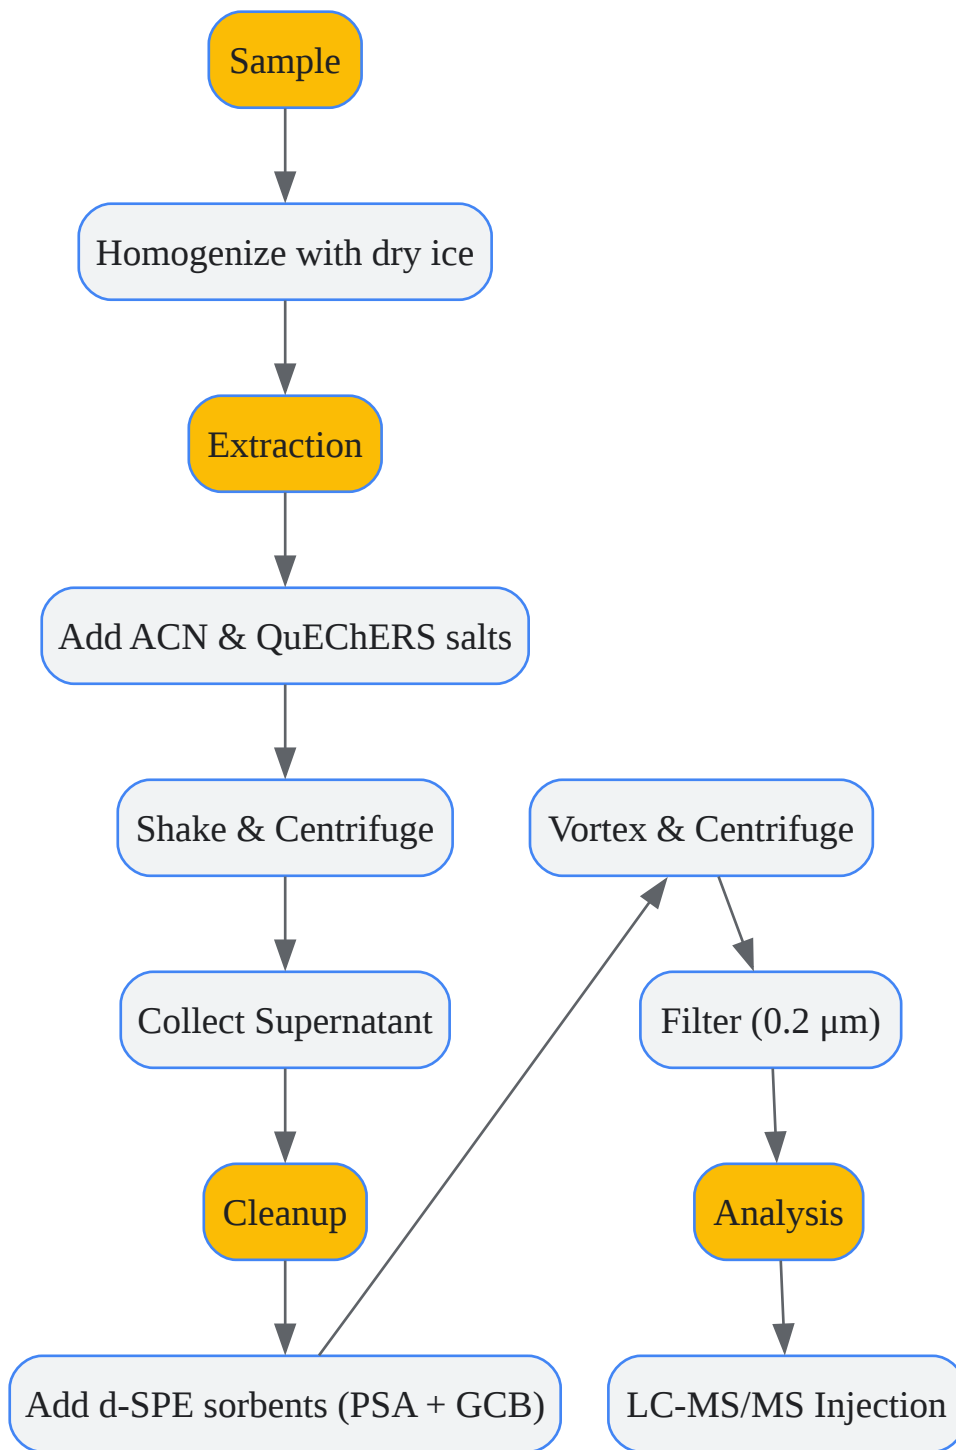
Sample

Homogenize with dry ice

Extraction

Add ACN & QuEChERS salts

Shake & Centrifuge

Collect Supernatant

Cleanup

Add d-SPE sorbents (PSA + GCB)

Vortex & Centrifuge

Filter (0.2 µm)

Analysis

LC-MS/MS Injection